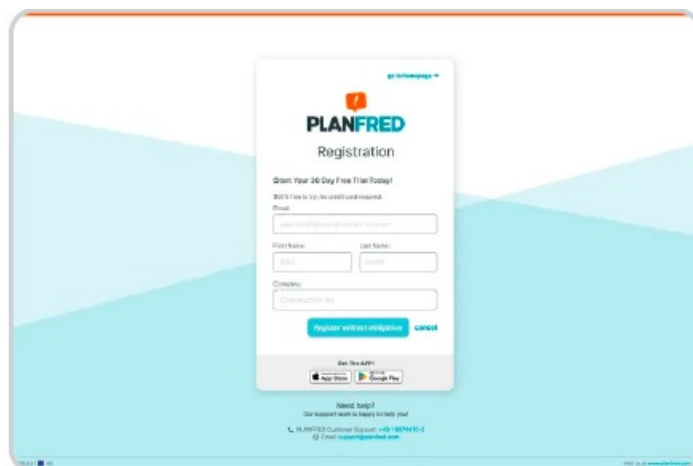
go to homepage →

PLANFRED

Registration

Start Your 30 Day Free Trial Today!

It's free to try. No credit card required.

Email:

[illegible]

First Name:

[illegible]

Last Name:

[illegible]

Company:

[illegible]

Register without obligation

cancel

Get The APP!

App Store

Google Play

Need help?

Our support team is happy to help you!

PLANFRED Customer Support: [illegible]

Email: support@planfred.com

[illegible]